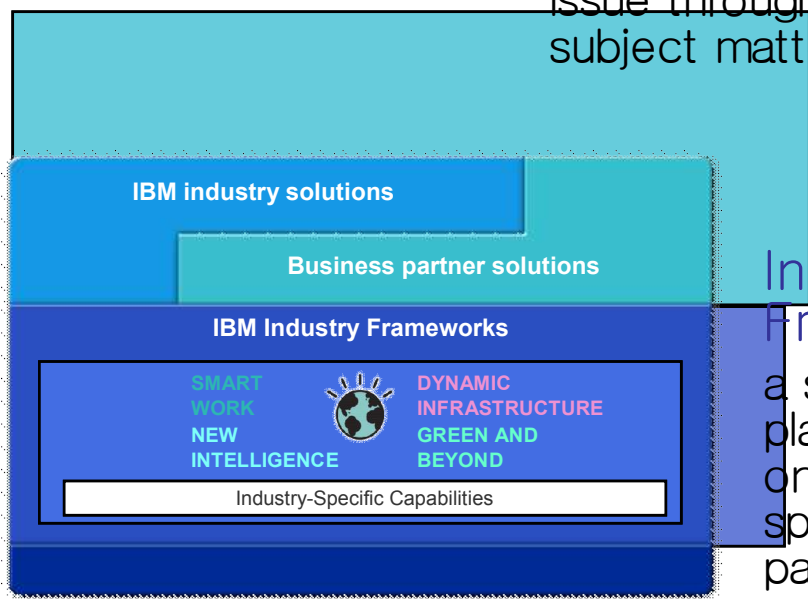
issue throug
subject matt

IBM industry solutions

Business partner solutions

IBM Industry Frameworks

SMART WORK
NEW INTELLIGENCE
DYNAMIC INFRASTRUCTURE
GREEN AND BEYOND

Industry-Specific Capabilities

In
Fr

a s
pla
or
sp
pa